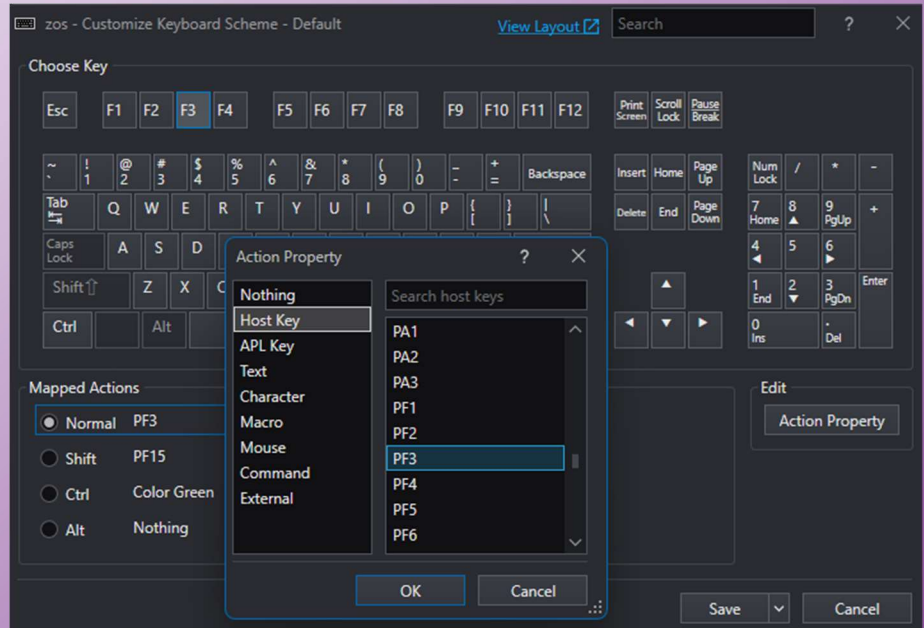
zos - Customize Keyboard Scheme - Default
View Layout
Search
?
✕

Choose Key

Esc F1 F2 F3 F4 F5 F6 F7 F8 F9 F10 F11 F12 Print Screen Scroll Lock Pause Break

~ ` ! 1 @ 2 # 3 $ 4 % 5 ^ 6 & 7 * 8 ( 9 ) 0 _ - + = Backspace Insert Home Page Up Num Lock / * -

Tab Q W E R T Y U I O P { [ } ] | \ Delete End Page Down 7 Home 8 ▲ 9 PgUp +

Caps Lock A S D 4 ◄ 5 6 ►

Shift Z X C ▲ 1 End 2 ▼ 3 PgDn Enter

Ctrl Alt ◄ ▼ ► 0 Ins . Del

Mapped Actions
Normal PF3
Shift PF15
Ctrl Color Green
Alt Nothing

Edit
Action Property

Action Property
?
✕
Nothing
Host Key
APL Key
Text
Character
Macro
Mouse
Command
External

Search host keys
PA1
PA2
PA3
PF1
PF2
PF3
PF4
PF5
PF6

OK
Cancel

Save
Cancel